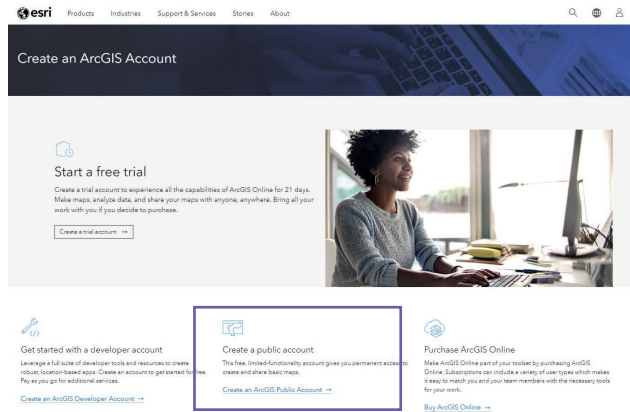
esri Products Industries Support & Services Stories About

Create an ArcGIS Account

Start a free trial

Create a trial account to experience all the capabilities of ArcGIS Online for 21 days. Make maps, analyze data, and share your maps with anyone, anywhere. Bring all your work with you if you decide to purchase.

Create a trial account →

Get started with a developer account

Leverage a full suite of developer tools and resources to create robust, location-based apps. Create an account to get started for free. Pay as you go for additional services.

Create an ArcGIS Developer Account →

Create a public account

This free, limited-functionality account gives you permanent access to create and share basic maps.

Create an ArcGIS Public Account →

Purchase ArcGIS Online

Make ArcGIS Online part of your toolset by purchasing ArcGIS Online. Subscriptions can include a variety of user types which makes it easy to match you and your team members with the necessary tools for your work.

Buy ArcGIS Online →